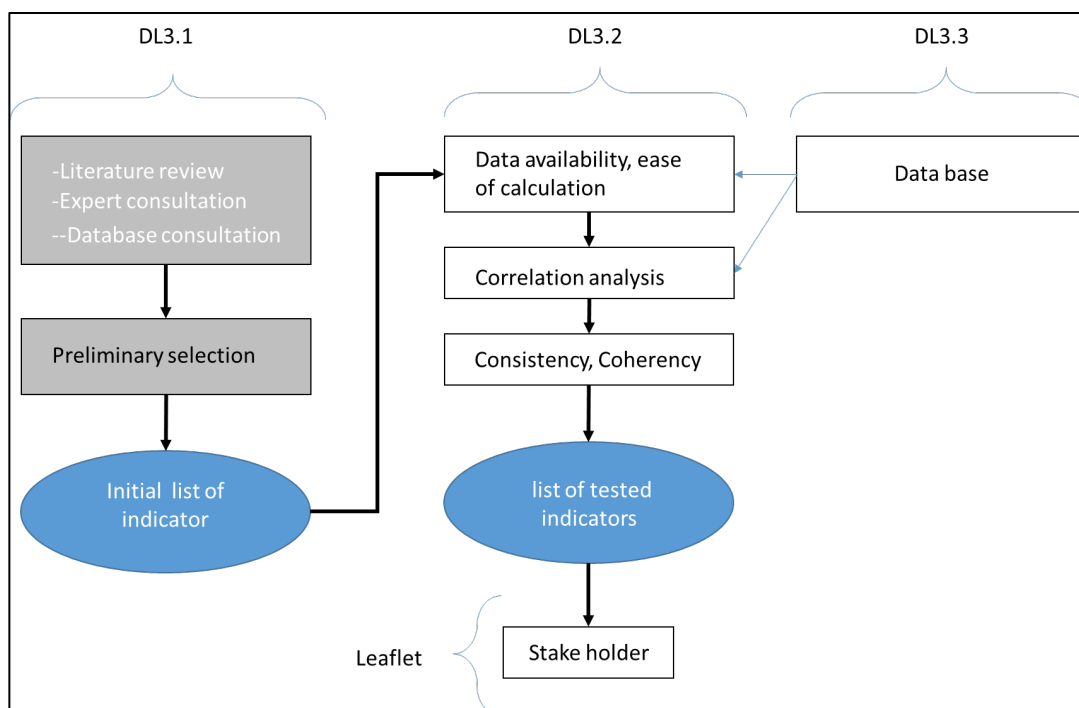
DL3.1

DL3.2

DL3.3

-Literature review
-Expert consultation
--Database consultation

Preliminary selection

Initial list of indicator

Data availability, ease of calculation

Data base

Correlation analysis

Consistency, Coherency

list of tested indicators

Leaflet

Stake holder